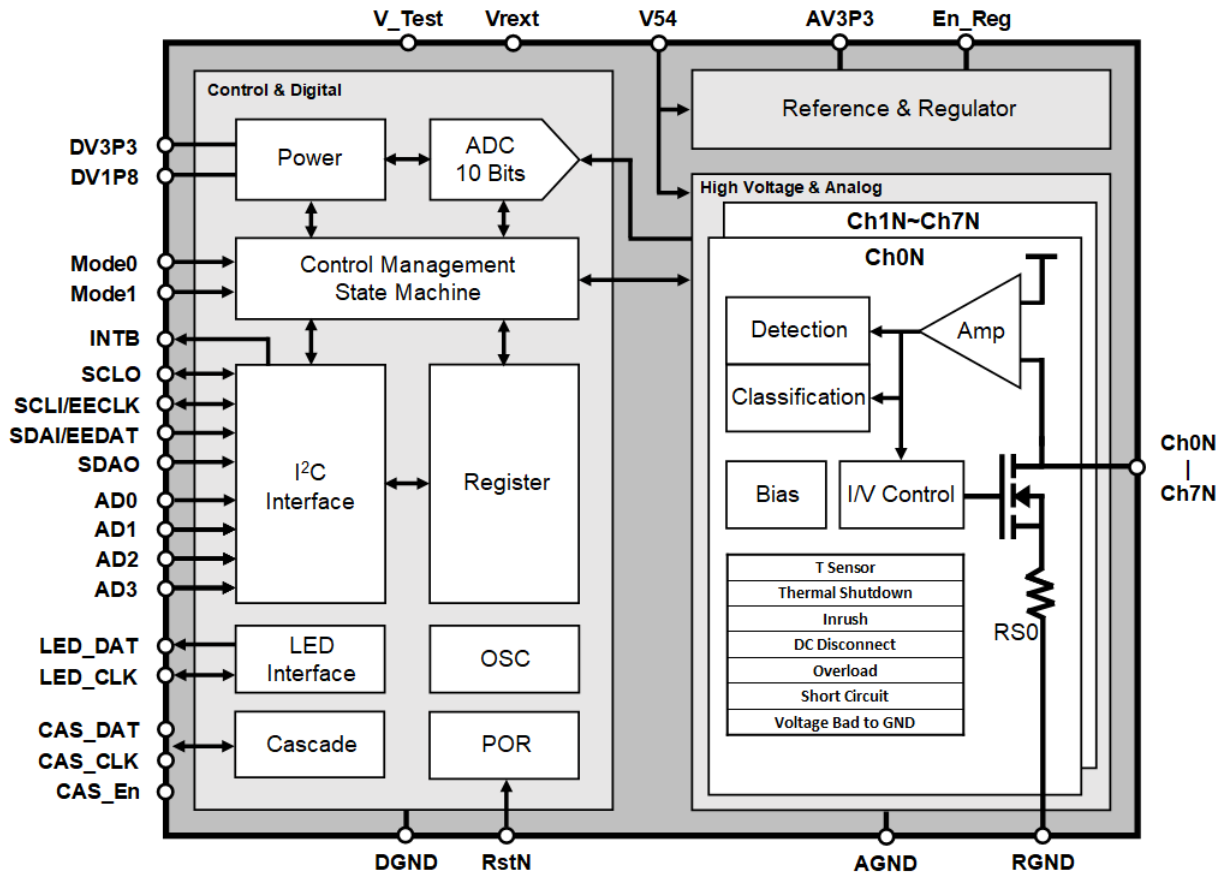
V_Test Vrext V54 AV3P3 En_Reg

Control & Digital

Reference & Regulator

DV3P3
DV1P8

Power

ADC
10 Bits

High Voltage & Analog

Ch1N~Ch7N

Ch0N

Mode0
Mode1

Control Management
State Machine

INTB
SCLO
SCLI/EECLK
SDAI/EEDAT
SDAO
AD0
AD1
AD2
AD3

I$^2$C
Interface

Register

Detection

Amp

Classification

Bias

I/V Control

Ch0N
|
Ch7N

T Sensor
Thermal Shutdown
Inrush
DC Disconnect
Overload
Short Circuit
Voltage Bad to GND

RS0

LED_DAT
LED_CLK

LED
Interface

OSC

CAS_DAT
CAS_CLK
CAS_En

Cascade

POR

DGND RstN AGND RGND